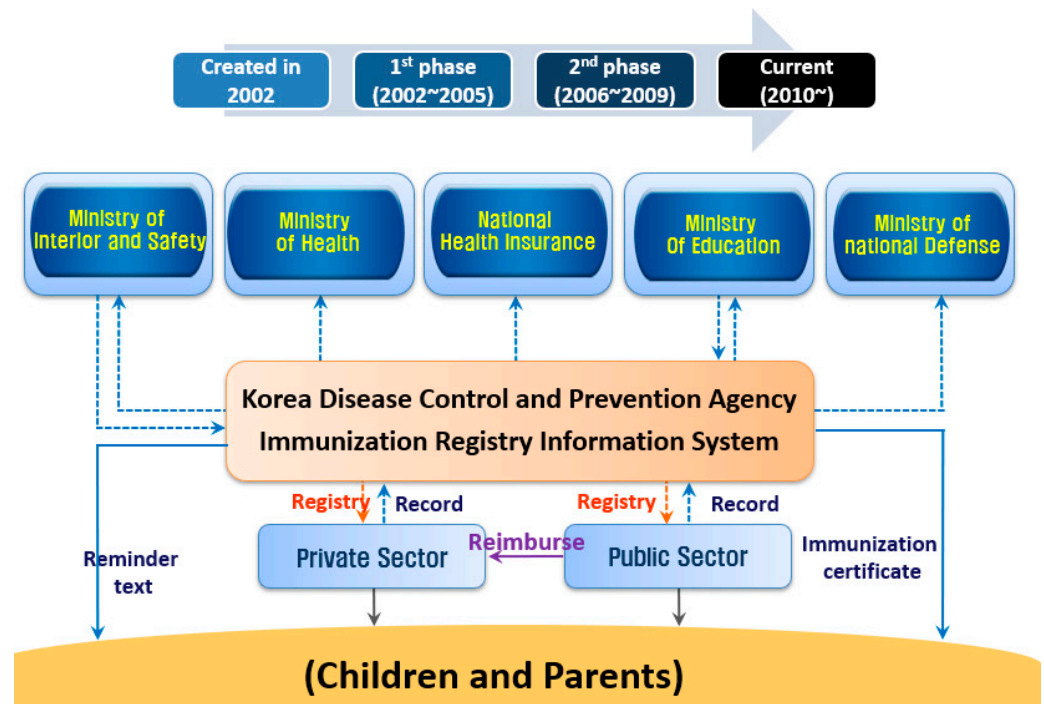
Created in 2002

1$^{st}$ phase (2002~2005)

2$^{nd}$ phase (2006~2009)

Current (2010~)

Ministry of Interior and Safety

Ministry of Health

National Health Insurance

Ministry Of Education

Ministry of national Defense

Korea Disease Control and Prevention Agency
Immunization Registry Information System

Registry

Record

Registry

Record

Reminder text

Private Sector

Reimburse

Public Sector

Immunization certificate

(Children and Parents)